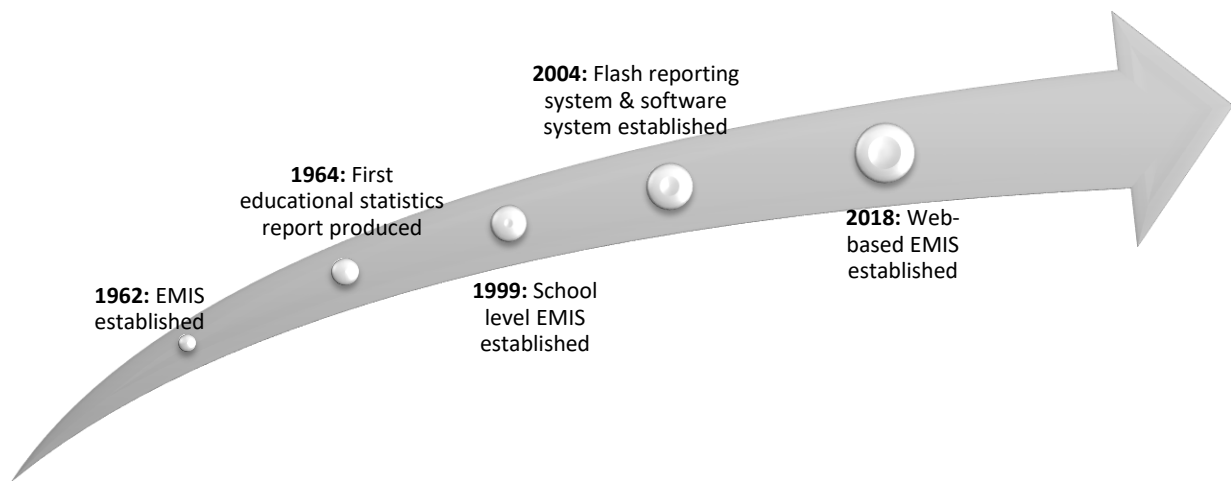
**1962:** EMIS established

**1964:** First educational statistics report produced

**1999:** School level EMIS established

**2004:** Flash reporting system & software system established

**2018:** Web-based EMIS established